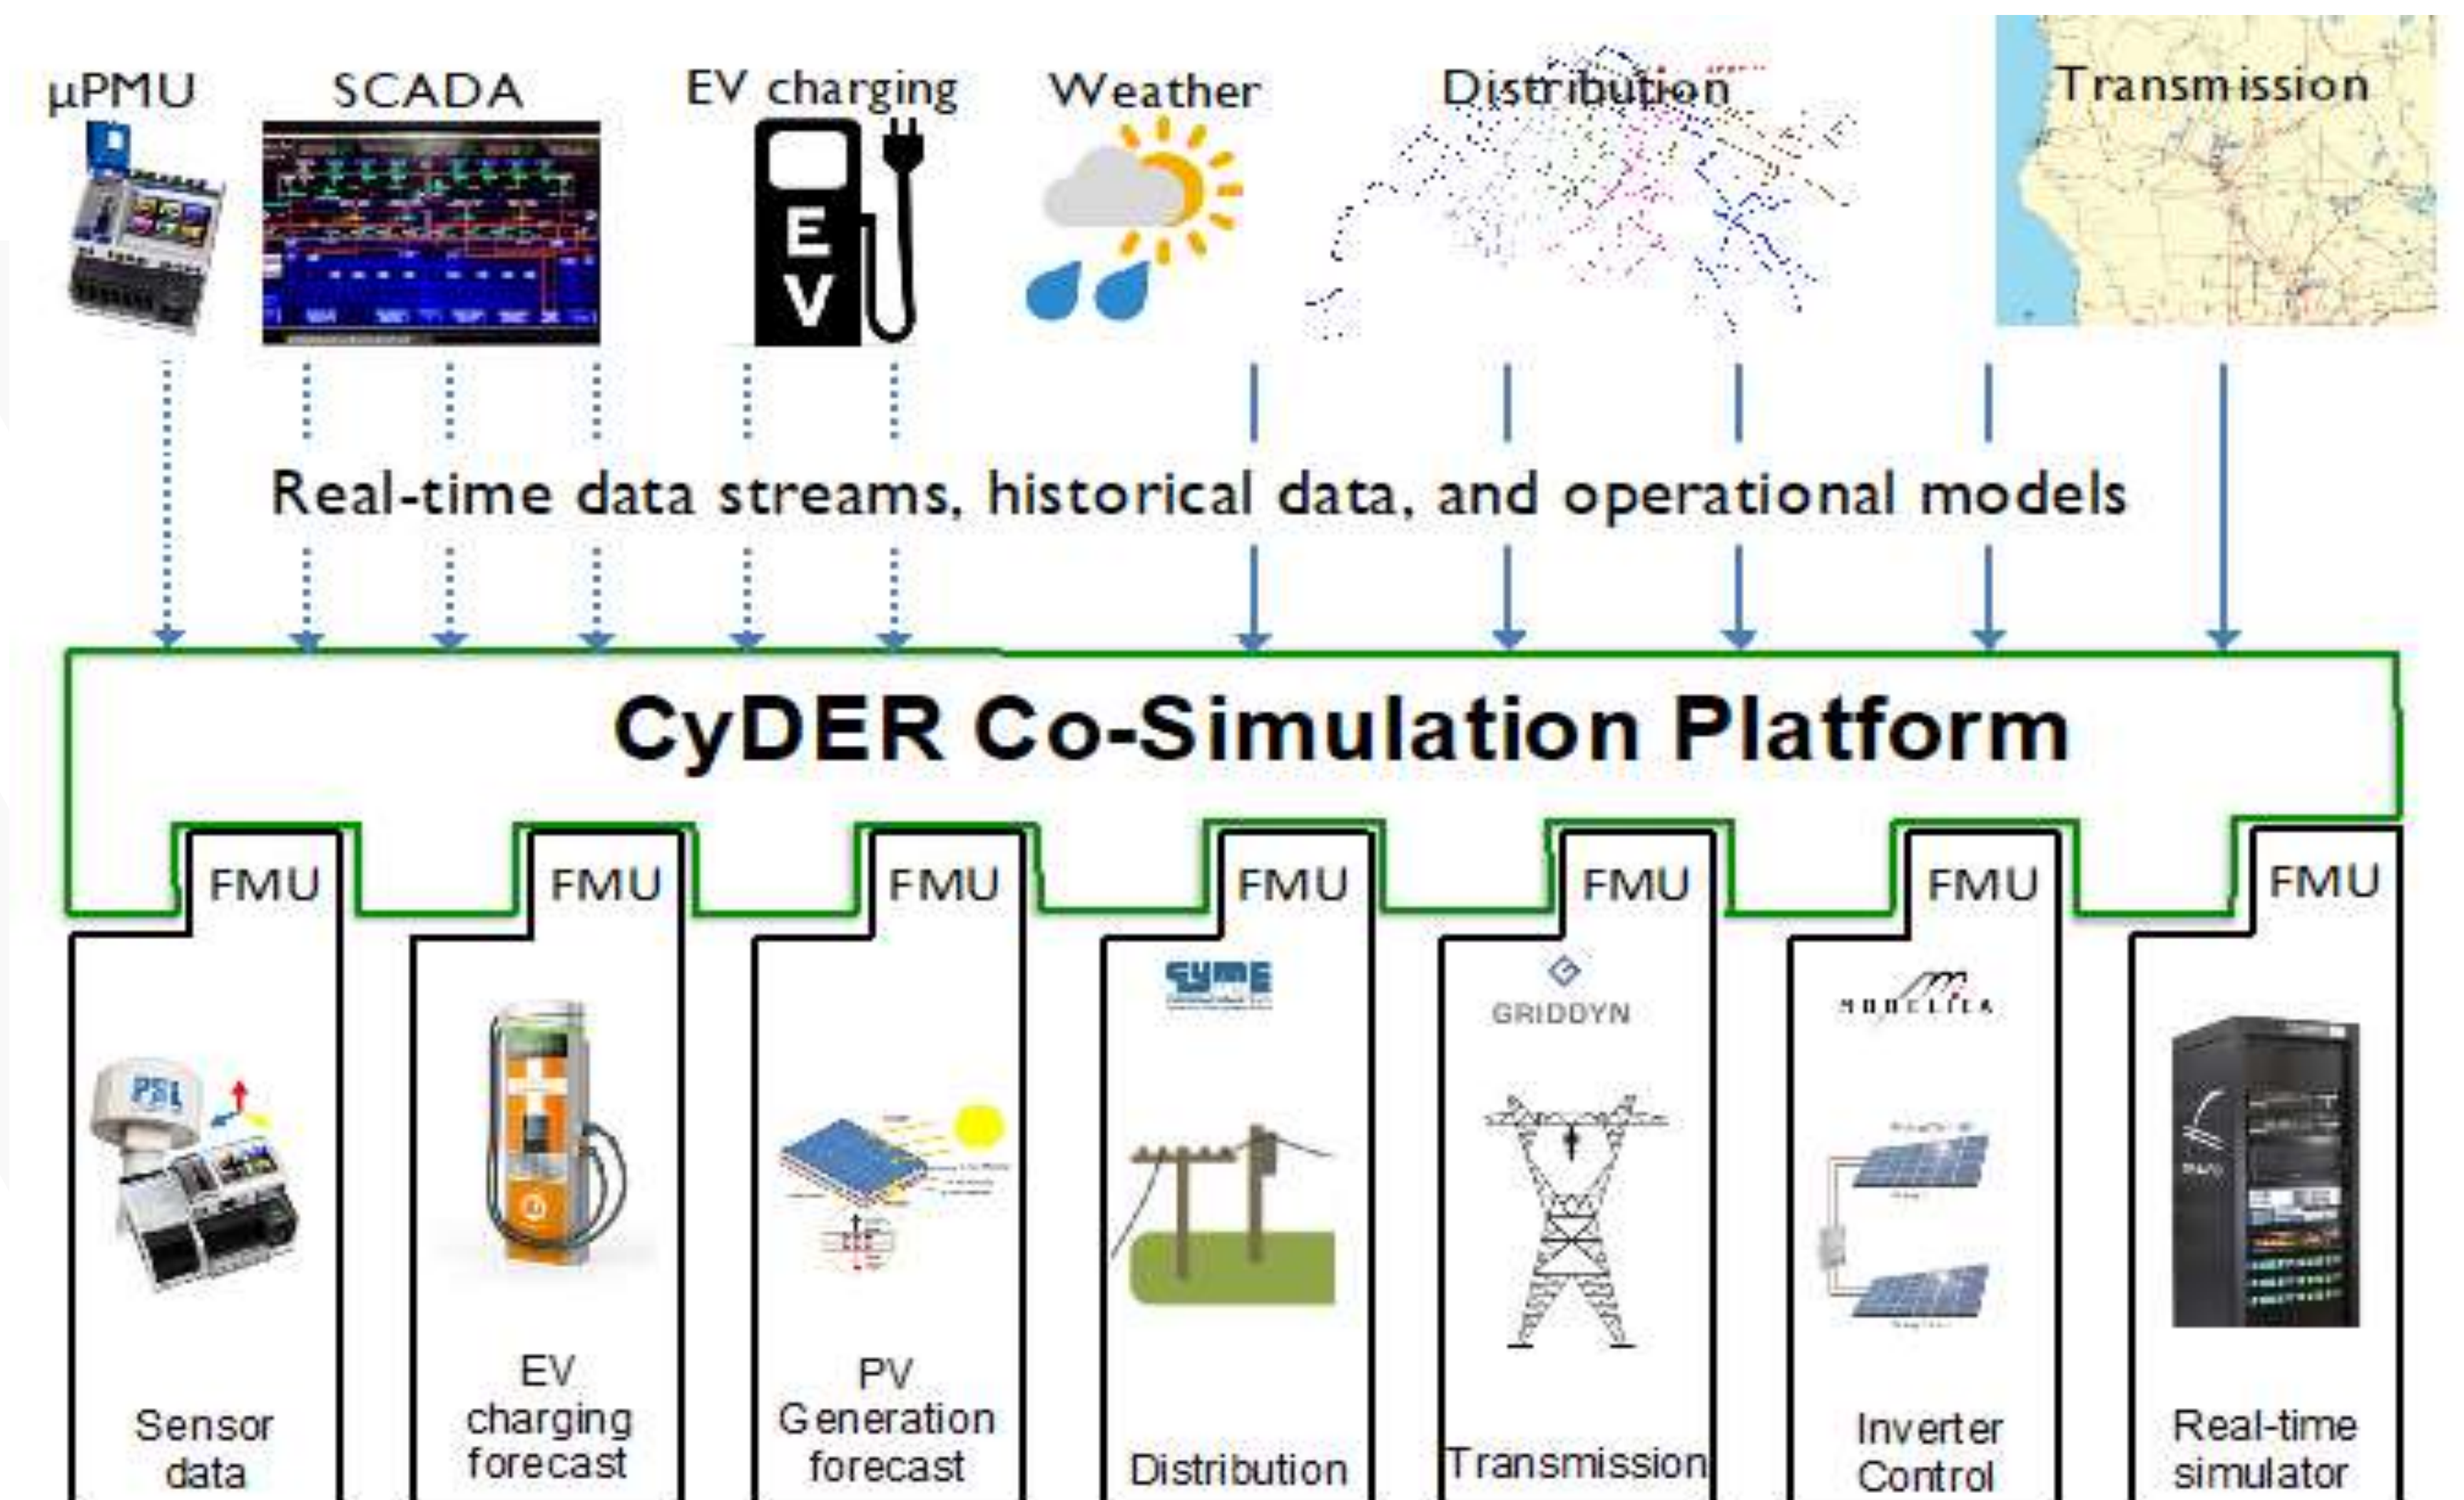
µPMU SCADA EV charging Weather Distribution Transmission

E V

Real-time data streams, historical data, and operational models

CyDER Co-Simulation Platform

FMU FMU FMU FMU FMU FMU FMU

PSL

Sensor data

EV charging forecast

PV Generation forecast

CYME

Distribution

GRIDDYN

Transmission

MODELICA

Inverter Control

Real-time simulator